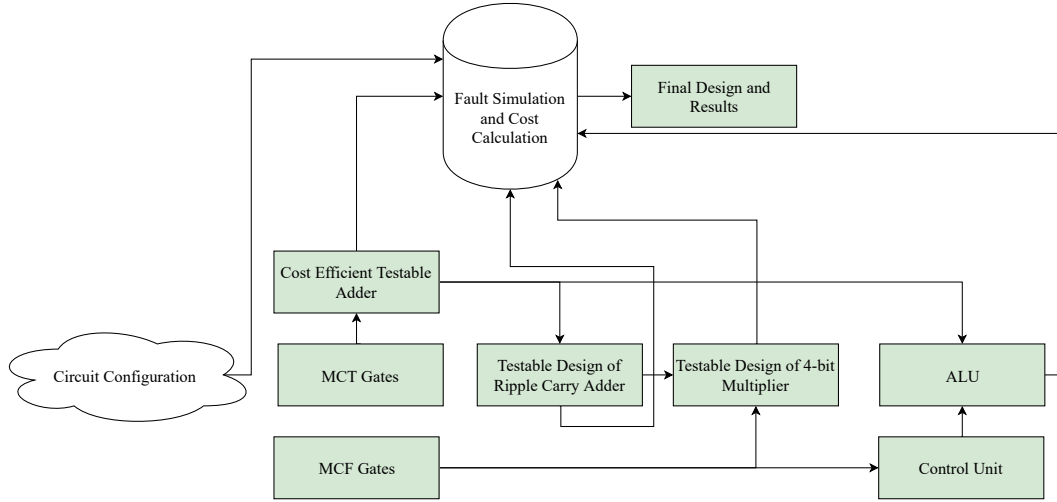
Fault Simulation and Cost Calculation

Final Design and Results

Cost Efficient Testable Adder

Circuit Configuration

MCT Gates

Testable Design of Ripple Carry Adder

Testable Design of 4-bit Multiplier

ALU

MCF Gates

Control Unit